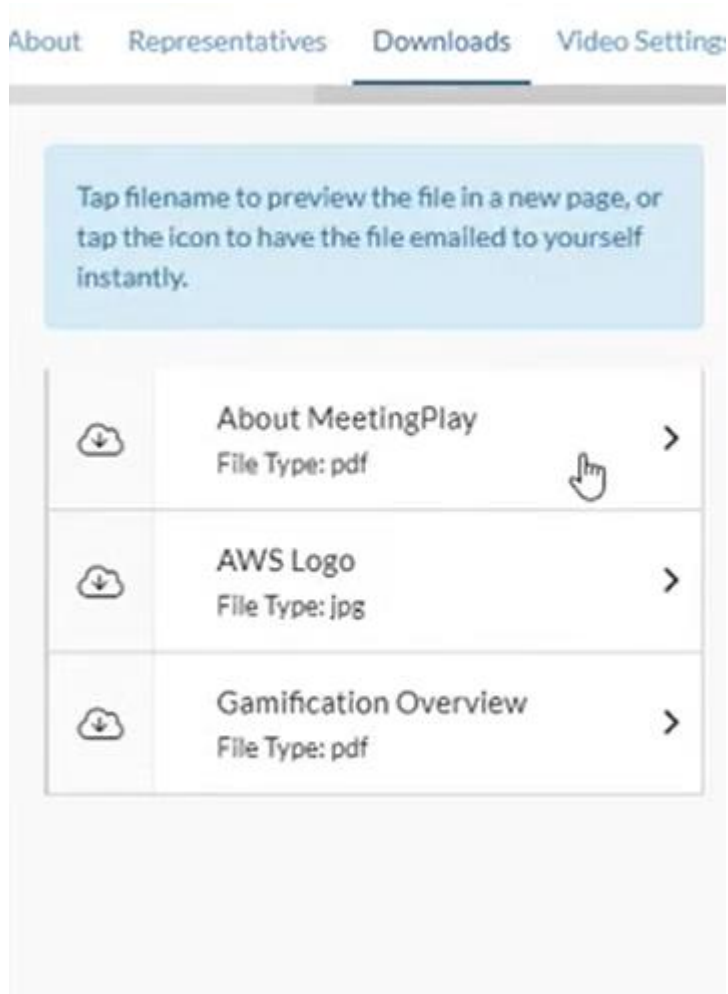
About Representatives Downloads Video Setting

Tap filename to preview the file in a new page, or tap the icon to have the file emailed to yourself instantly.

About MeetingPlay
File Type: pdf

AWS Logo
File Type: jpg

Gamification Overview
File Type: pdf